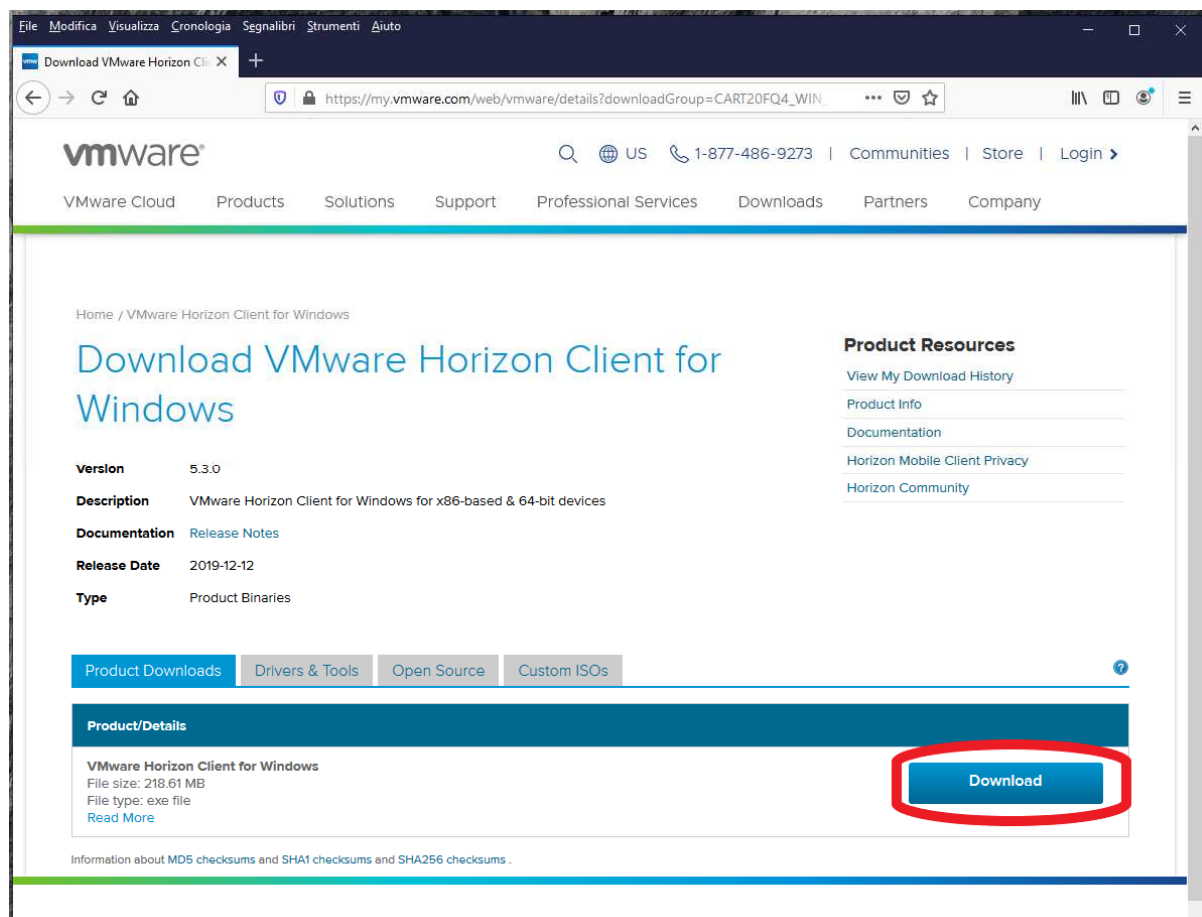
File Modifica Visualizza Cronologia Segnalibri Strumenti Aiuto

Download VMware Horizon Cli

https://my.vmware.com/web/vmware/details?downloadGroup=CART20FQ4_WIN

vmware

US 1-877-486-9273 | Communities | Store | Login

VMware Cloud Products Solutions Support Professional Services Downloads Partners Company

Home / VMware Horizon Client for Windows

Download VMware Horizon Client for Windows

| | |
|---|---|
| Version | 5.3.0 |
| Description | VMware Horizon Client for Windows for x86-based & 64-bit devices |
| Documentation | Release Notes |
| Release Date | 2019-12-12 |
| Type | Product Binaries |

Product Resources
View My Download History
Product Info
Documentation
Horizon Mobile Client Privacy
Horizon Community

Product Downloads Drivers & Tools Open Source Custom ISOs

?

Product/Details

VMware Horizon Client for Windows
File size: 218.61 MB
File type: exe file
Read More

Download

Information about MD5 checksums and SHA1 checksums and SHA256 checksums .